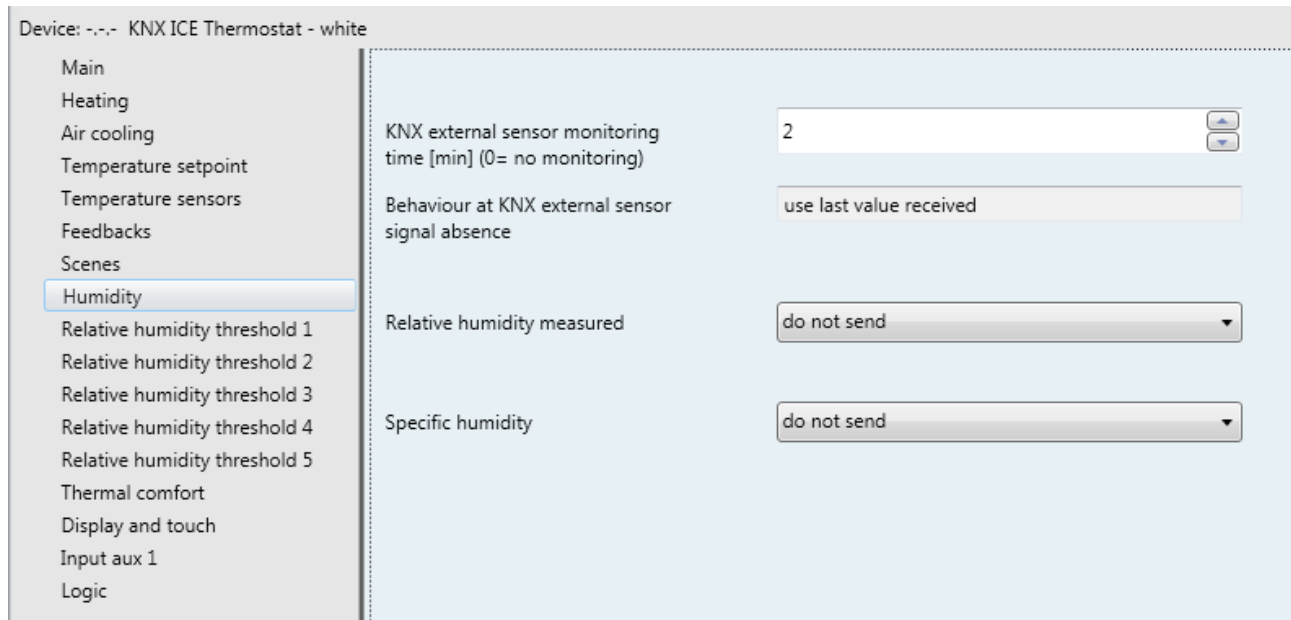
Device: -.-.- KNX ICE Thermostat - white

Main
Heating
Air cooling
Temperature setpoint
Temperature sensors
Feedbacks
Scenes
Humidity
Relative humidity threshold 1
Relative humidity threshold 2
Relative humidity threshold 3
Relative humidity threshold 4
Relative humidity threshold 5
Thermal comfort
Display and touch
Input aux 1
Logic

KNX external sensor monitoring time [min] (0= no monitoring)
2

Behaviour at KNX external sensor signal absence
use last value received

Relative humidity measured
do not send

Specific humidity
do not send